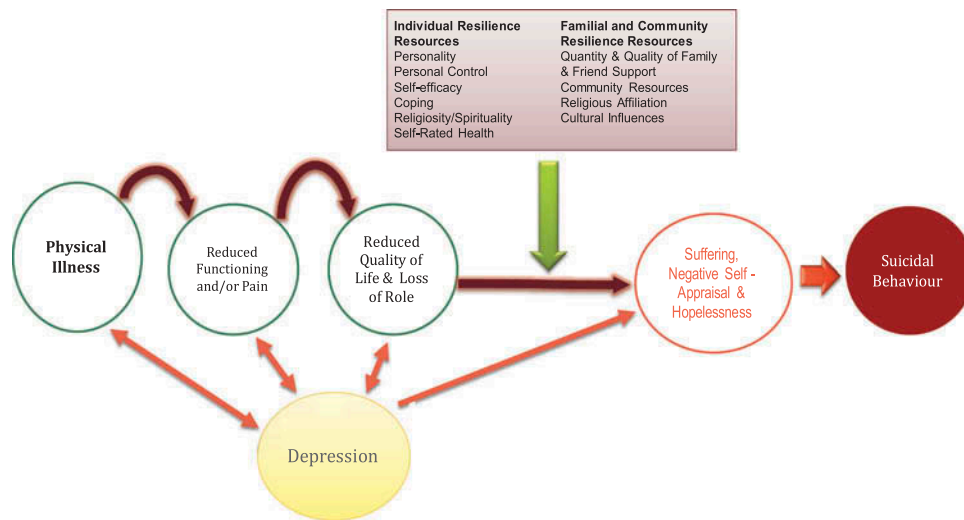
Individual Resilience Resources
Personality
Personal Control
Self-efficacy
Coping
Religiosity/Spirituality
Self-Rated Health

Familial and Community Resilience Resources
Quantity & Quality of Family & Friend Support
Community Resources
Religious Affiliation
Cultural Influences

Physical Illness

Reduced Functioning and/or Pain

Reduced Quality of Life & Loss of Role

Suffering, Negative Self - Appraisal & Hopelessness

Suicidal Behaviour

Depression